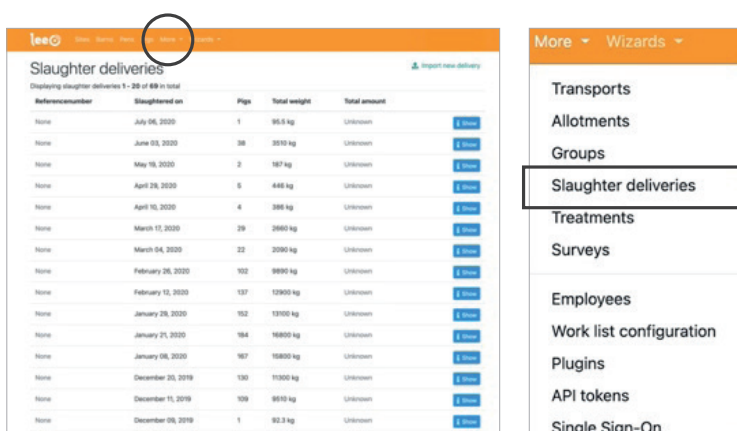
leeo Sites Barns Pens Pigs More ▾ Wizards ▾

Slaughter deliveries

Import new delivery

Displaying slaughter deliveries 1 - 20 of 69 in total

| Referencenumber | Slaughtered on | Pigs | Total weight | Total amount | |
|---|---|---|---|---|---|
| None | July 06, 2020 | 1 | 95.5 kg | Unknown | Show |
| None | June 03, 2020 | 38 | 3510 kg | Unknown | Show |
| None | May 19, 2020 | 2 | 187 kg | Unknown | Show |
| None | April 29, 2020 | 5 | 446 kg | Unknown | Show |
| None | April 10, 2020 | 4 | 386 kg | Unknown | Show |
| None | March 17, 2020 | 29 | 2660 kg | Unknown | Show |
| None | March 04, 2020 | 22 | 2090 kg | Unknown | Show |
| None | February 26, 2020 | 102 | 9890 kg | Unknown | Show |
| None | February 12, 2020 | 137 | 12900 kg | Unknown | Show |
| None | January 29, 2020 | 152 | 13100 kg | Unknown | Show |
| None | January 21, 2020 | 184 | 16800 kg | Unknown | Show |
| None | January 08, 2020 | 167 | 15800 kg | Unknown | Show |
| None | December 20, 2019 | 130 | 11300 kg | Unknown | Show |
| None | December 11, 2019 | 109 | 9510 kg | Unknown | Show |
| None | December 09, 2019 | 1 | 92.3 kg | Unknown | Show |

More ▾ Wizards ▾

Transports
Allotments
Groups
Slaughter deliveries
Treatments
Surveys

Employees
Work list configuration
Plugins
API tokens
Single Sign-On